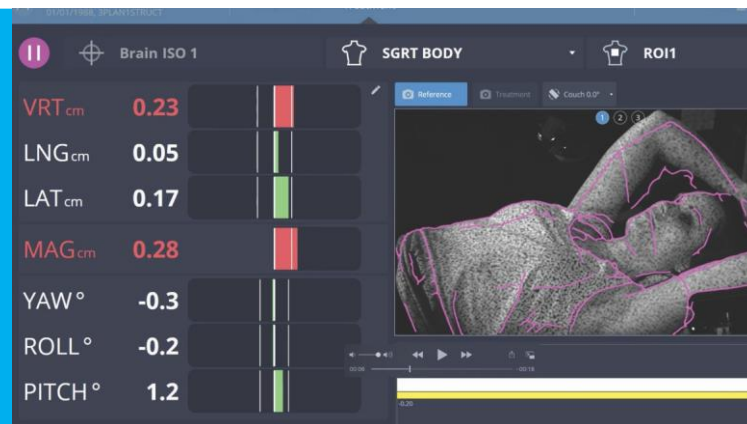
01/01/1988, 3PLAN1STRUCT

Brain ISO 1

SGRT BODY

ROI1

VRT cm 0.23

LNG cm 0.05

LAT cm 0.17

MAG cm 0.28

YAW ° -0.3

ROLL ° -0.2

PITCH ° 1.2

Reference

Treatment

Couch 0.0°

1 2 3

00:06

-00:18

-0.26